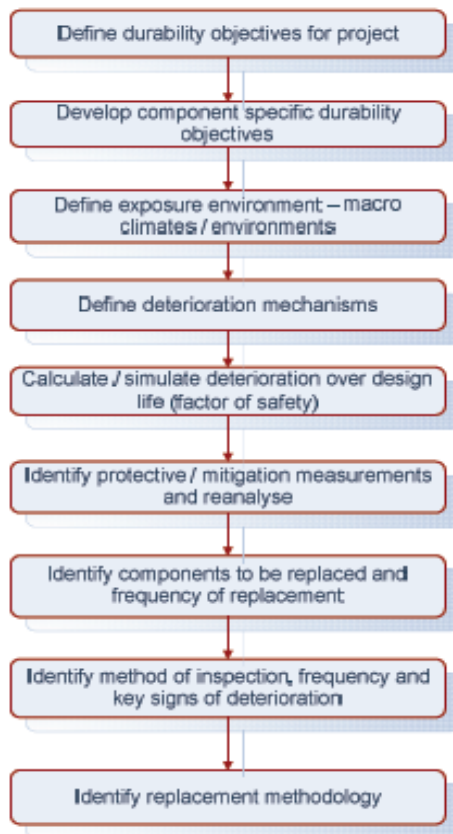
Define durability objectives for project

Develop component specific durability objectives

Define exposure environment – macro climates / environments

Define deterioration mechanisms

Calculate / simulate deterioration over design life (factor of safety)

Identify protective / mitigation measurements and reanalyse

Identify components to be replaced and frequency of replacement

Identify method of inspection, frequency and key signs of deterioration

Identify replacement methodology